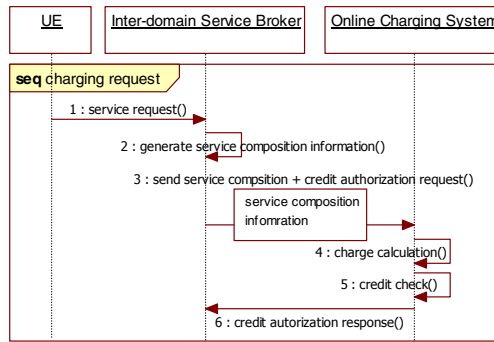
UE

Inter-domain Service Broker

Online Charging System

seq charging request

1 : service request()

2 : generate service composition information()

3 : send service compsition + credit authorization request()

service composition infomration

4 : charge calculation()

5 : credit check()

6 : credit autorization response()